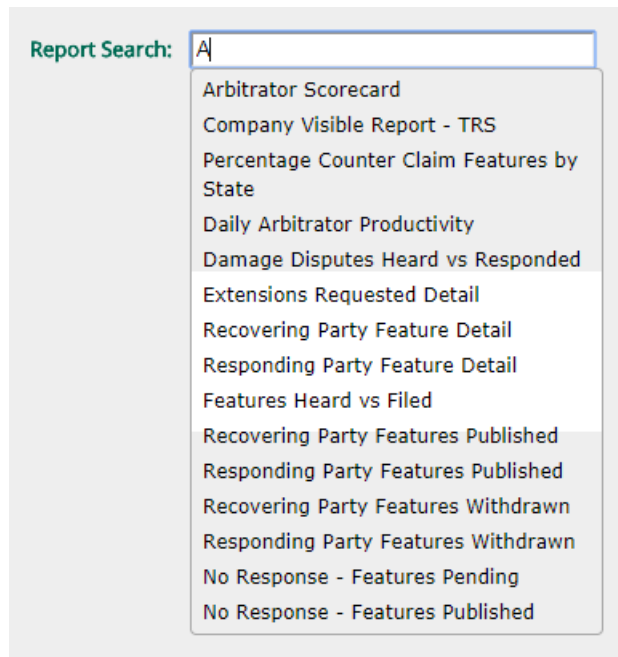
Report Search: A

Arbitrator Scorecard
Company Visible Report - TRS
Percentage Counter Claim Features by State
Daily Arbitrator Productivity
Damage Disputes Heard vs Responded
Extensions Requested Detail
Recovering Party Feature Detail
Responding Party Feature Detail
Features Heard vs Filed
Recovering Party Features Published
Responding Party Features Published
Recovering Party Features Withdrawn
Responding Party Features Withdrawn
No Response - Features Pending
No Response - Features Published